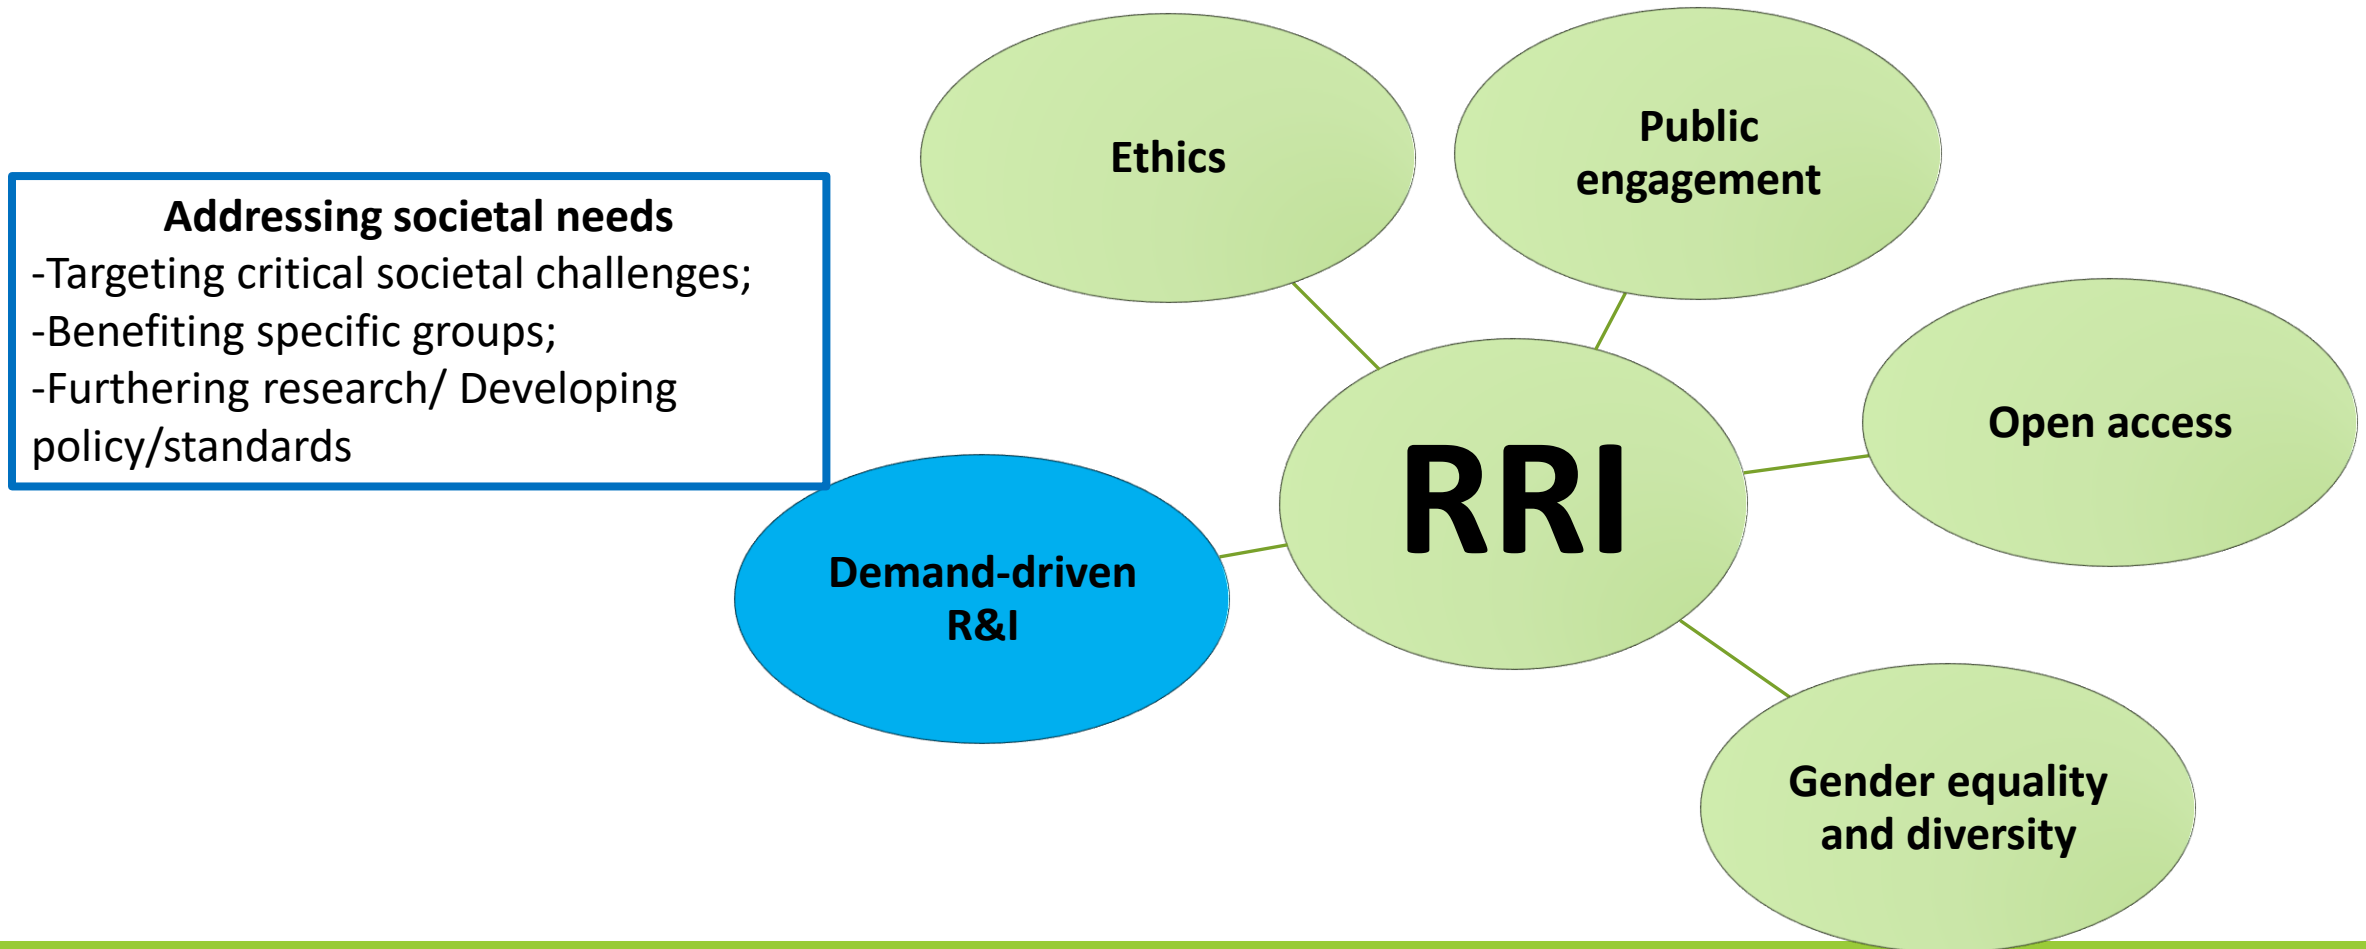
Ethics

Public engagement

Addressing societal needs
-Targeting critical societal challenges;
-Benefiting specific groups;
-Furthering research/ Developing policy/standards

RRI

Open access

Demand-driven R&I

Gender equality and diversity